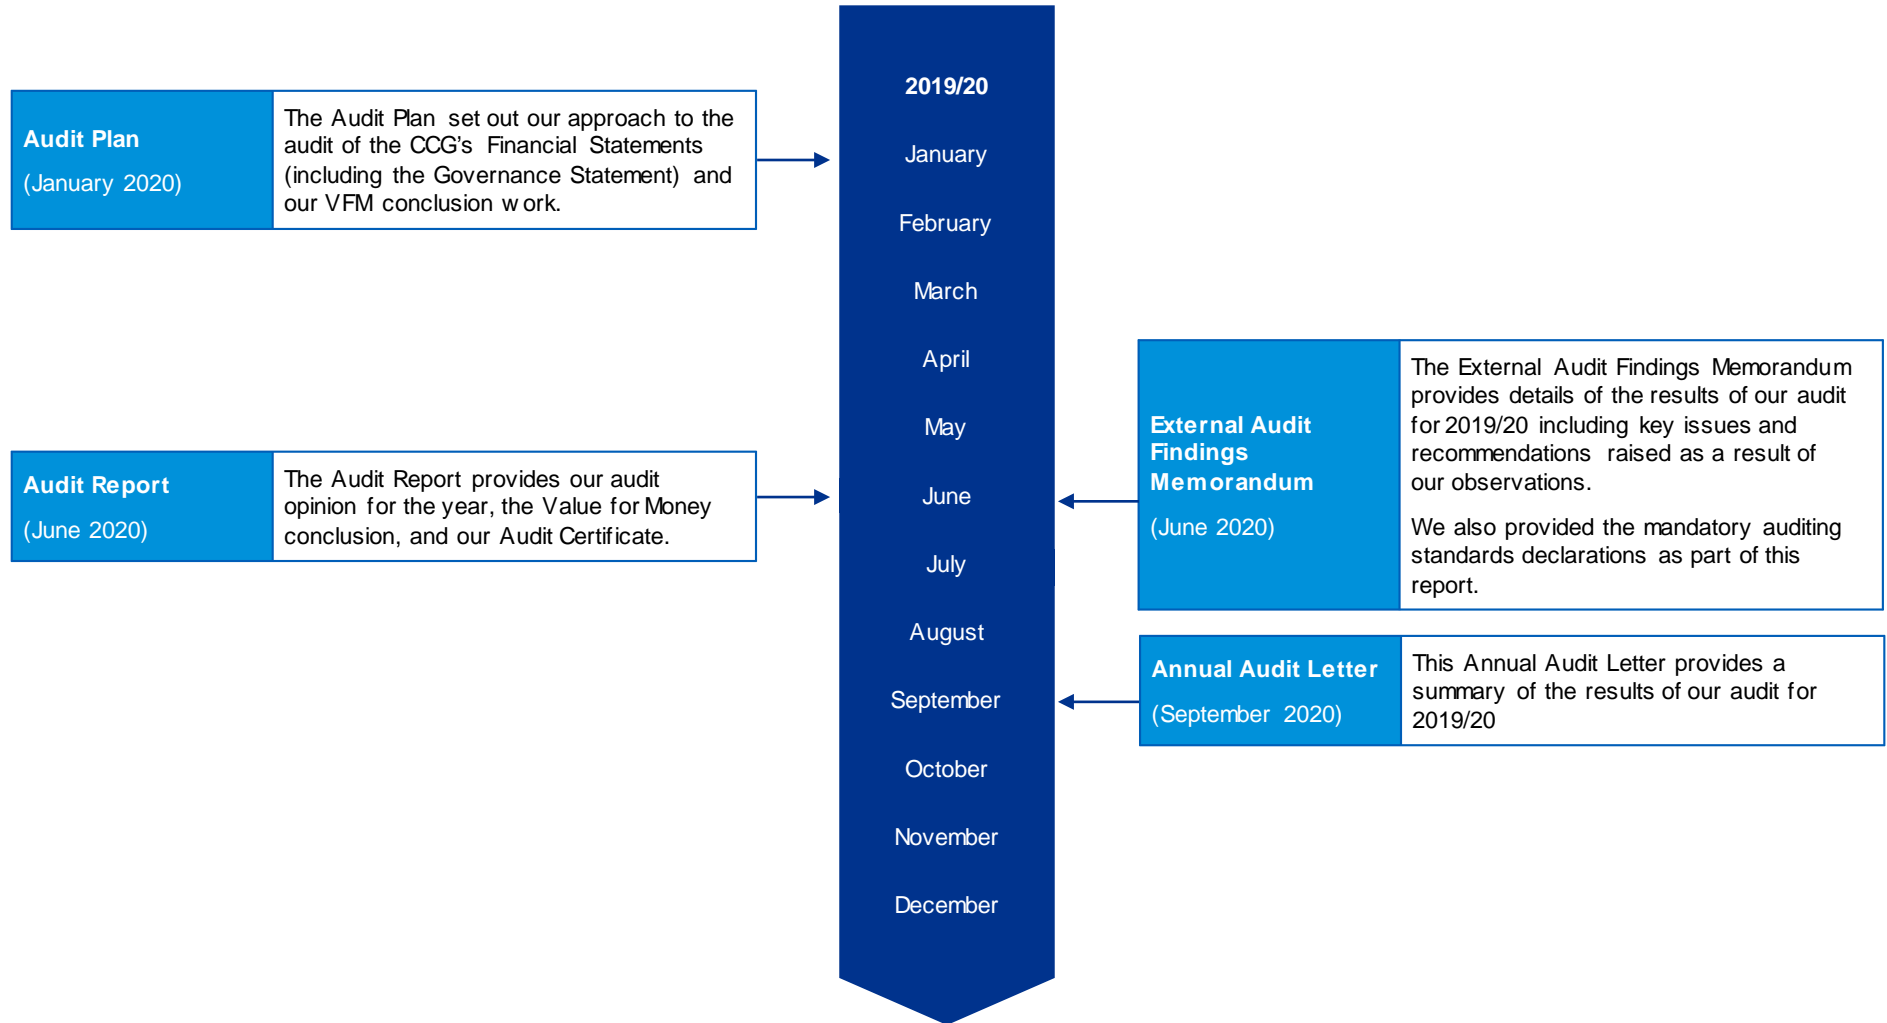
Audit Plan

(January 2020)

The Audit Plan set out our approach to the audit of the CCG's Financial Statements (including the Governance Statement) and our VFM conclusion w ork.

2019/20

January

February

March

April

May

June

July

August

September

October

November

December

Audit Report

(June 2020)

The Audit Report provides our audit opinion for the year, the Value for Money conclusion, and our Audit Certificate.

External Audit Findings Memorandum

(June 2020)

The External Audit Findings Memorandum provides details of the results of our audit for 2019/20 including key issues and recommendations raised as a result of our observations.

We also provided the mandatory auditing standards declarations as part of this report.

Annual Audit Letter

(September 2020)

This Annual Audit Letter provides a summary of the results of our audit for 2019/20